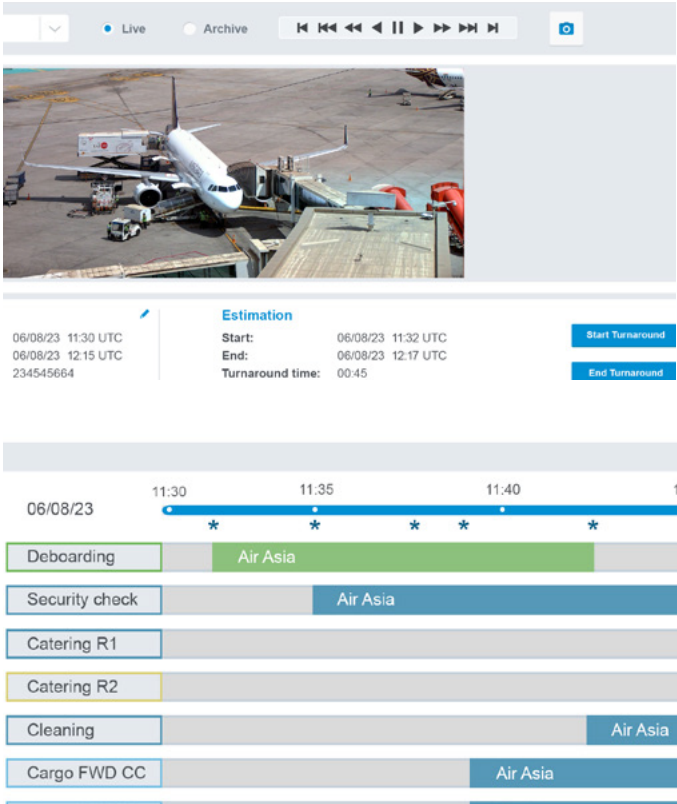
Live Archive

06/08/23 11:30 UTC
06/08/23 12:15 UTC
234545664

Estimation

Start: 06/08/23 11:32 UTC
End: 06/08/23 12:17 UTC
Turnaround time: 00:45

Start Turnaround

End Turnaround

06/08/23

11:30 11:35 11:40

Deboarding Air Asia

Security check Air Asia

Catering R1

Catering R2

Cleaning Air Asia

Cargo FWD CC Air Asia